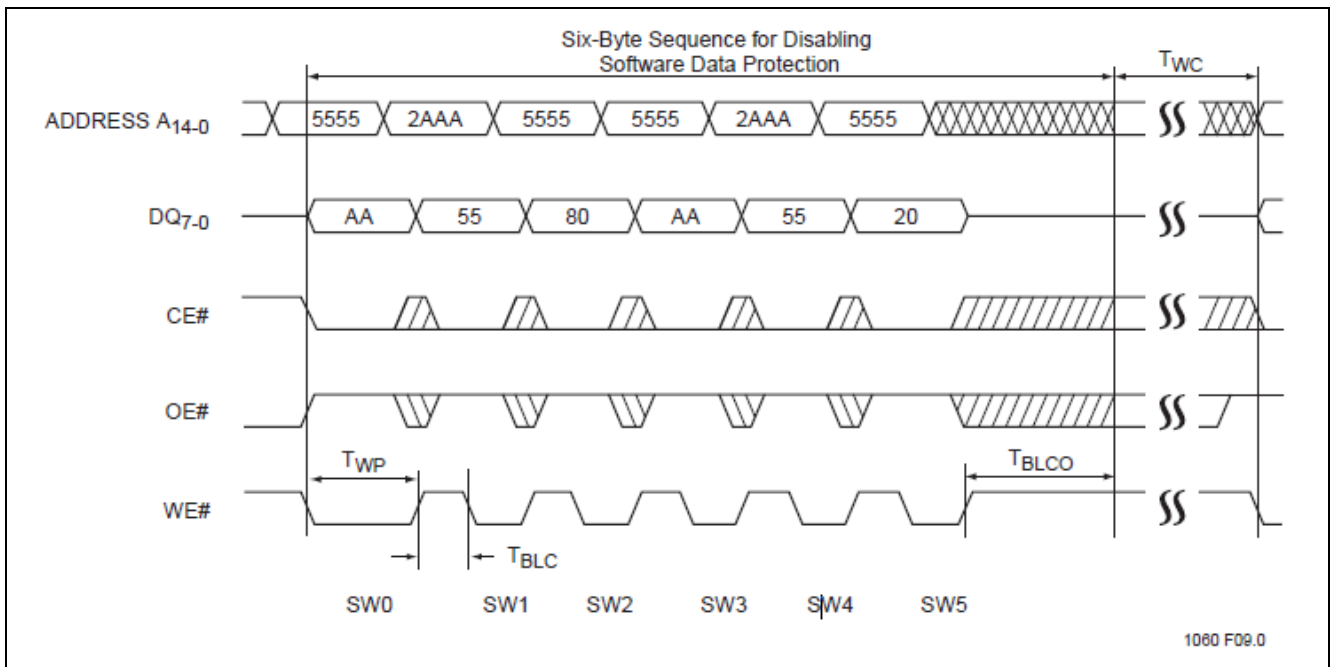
Six-Byte Sequence for Disabling Software Data Protection

$T_{WC}$

ADDRESS $A_{14-0}$

5555 2AAA 5555 5555 2AAA 5555

$DQ_{7-0}$

AA 55 80 AA 55 20

CE#

OE#

$T_{WP}$

$T_{BLCO}$

WE#

$T_{BLC}$

SW0 SW1 SW2 SW3 SW4 SW5

1060 F09.0